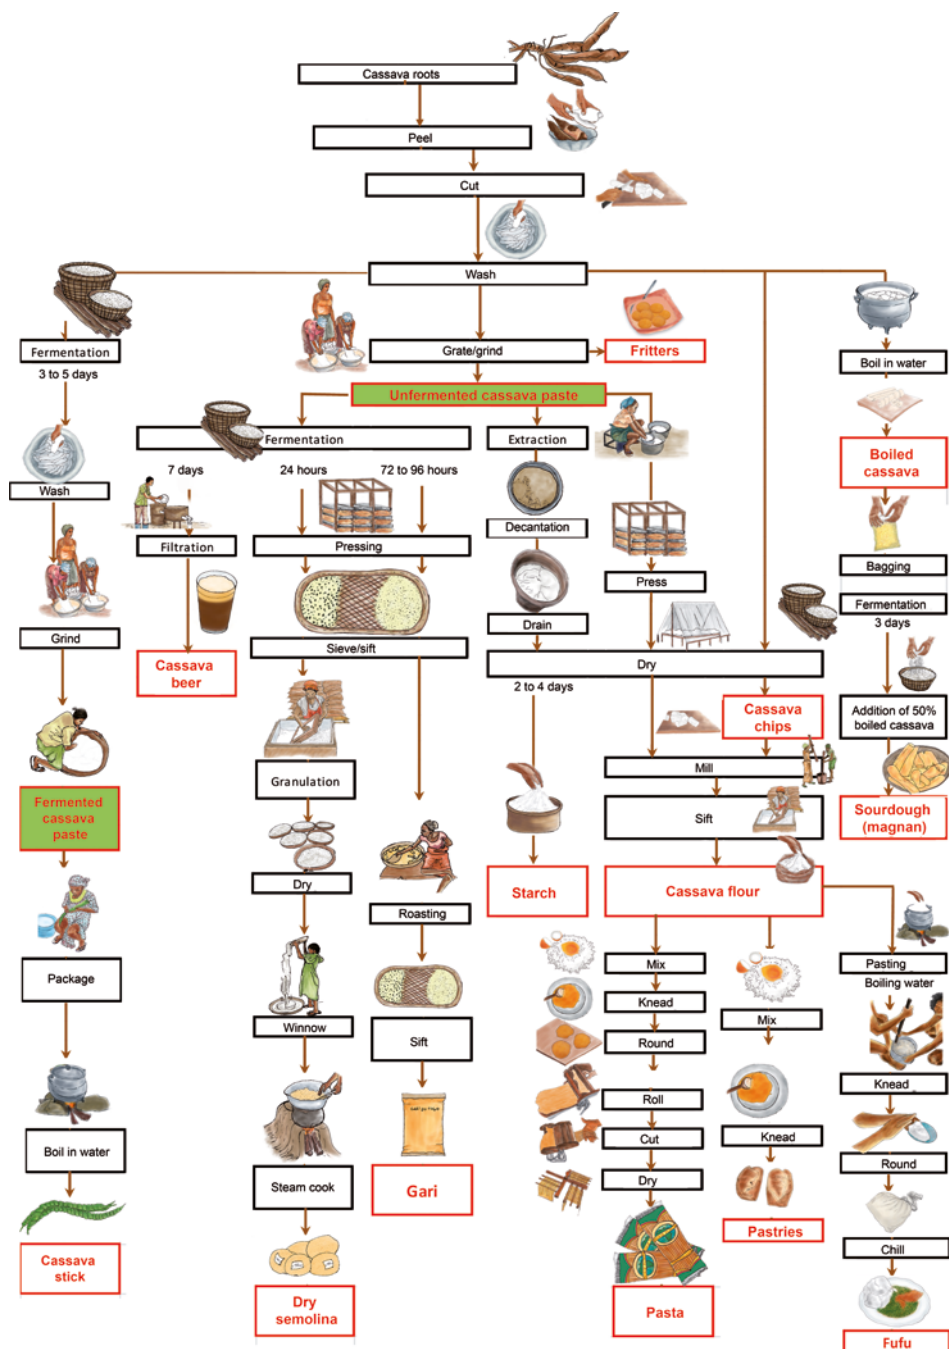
Cassava roots

Peel

Cut

Wash

Fermentation
3 to 5 days

Wash

Grind

Fermented cassava paste

Package

Boil in water

Cassava stick

Grate/grind

Fritters

Unfermented cassava paste

Fermentation

7 days

Filtration

Cassava beer

24 hours

72 to 96 hours

Pressing

Sieve/sift

Granulation

Dry

Winnow

Steam cook

Dry semolina

Roasting

Sift

Gari

Extraction

Decantation

Drain

Press

Dry

2 to 4 days

Starch

Cassava chips

Mill

Sift

Cassava flour

Mix

Knead

Round

Roll

Cut

Dry

Pasta

Mix

Knead

Pastries

Boil in water

Boiled cassava

Bagging

Fermentation
3 days

Addition of 50% boiled cassava

Sourdough (magnan)

Pasting
Boiling water

Knead

Round

Chill

Fufu